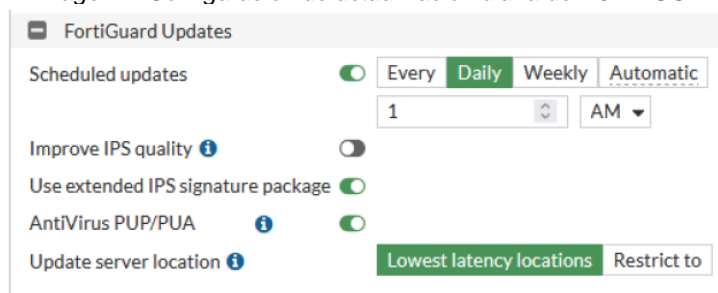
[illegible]

FortiGuard Updates

Scheduled updates | Every | Daily | Weekly | Automatic

1 | AM

Improve IPS quality

Use extended IPS signature package

AntiVirus PUP/PUA

Update server location | Lowest latency locations | Restrict to